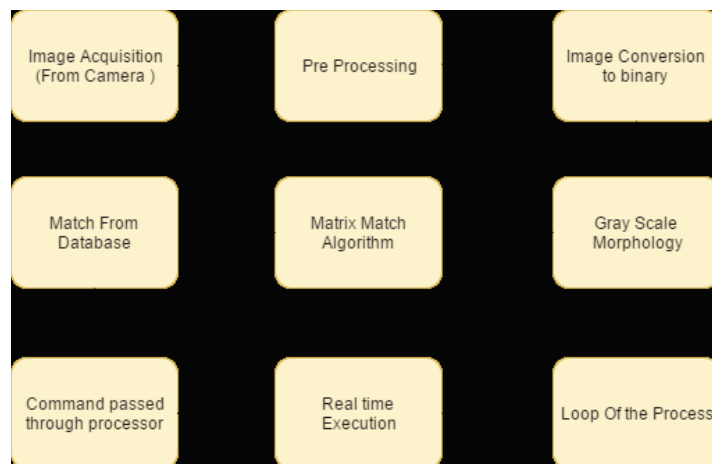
Image Acquisition (From Camera )

Pre Processing

Image Conversion to binary

Match From Database

Matrix Match Algorithm

Gray Scale Morphology

Command passed through processor

Real time Execution

Loop Of the Process